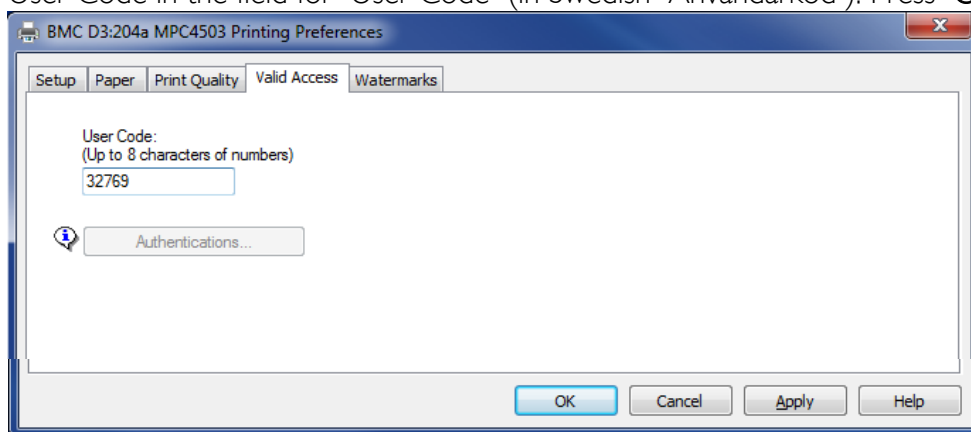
User Code in the field for "User Code" (in Swedish "Användarkod"). Press "O

BMC D3:204a MPC4503 Printing Preferences

Setup | Paper | Print Quality | Valid Access | Watermarks

User Code:
(Up to 8 characters of numbers)

32769

Authentications...

OK | Cancel | Apply | Help